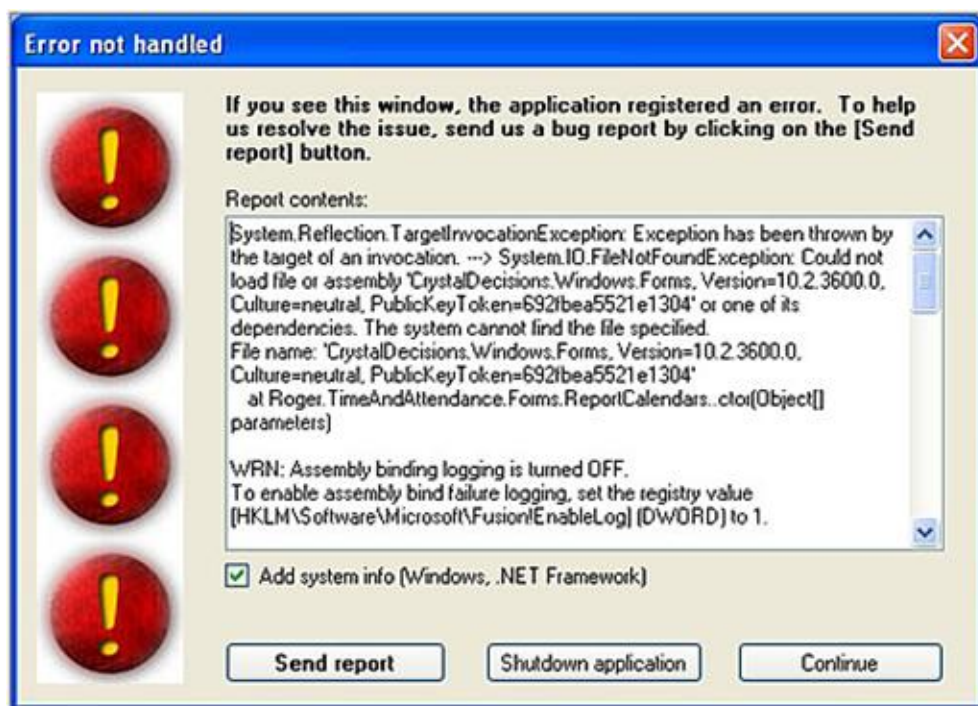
Error not handled

If you see this window, the application registered an error. To help us resolve the issue, send us a bug report by clicking on the [Send report] button.

Report contents:

System.Reflection.TargetInvocationException: Exception has been thrown by the target of an invocation. ---> System.IO.FileNotFoundException: Could not load file or assembly 'CrystalDecisions.Windows.Forms, Version=10.2.3600.0, Culture=neutral, PublicKeyToken=692fbea5521e1304' or one of its dependencies. The system cannot find the file specified.
File name: 'CrystalDecisions.Windows.Forms, Version=10.2.3600.0, Culture=neutral, PublicKeyToken=692fbea5521e1304'
at Roger.TimeAndAttendance.Forms.ReportCalendars..ctor(Object[] parameters)

WRN: Assembly binding logging is turned OFF.
To enable assembly bind failure logging, set the registry value [HKLM\Software\Microsoft\Fusion!EnableLog] (DWORD) to 1.

Add system info (Windows, .NET Framework)

Send report

Shutdown application

Continue